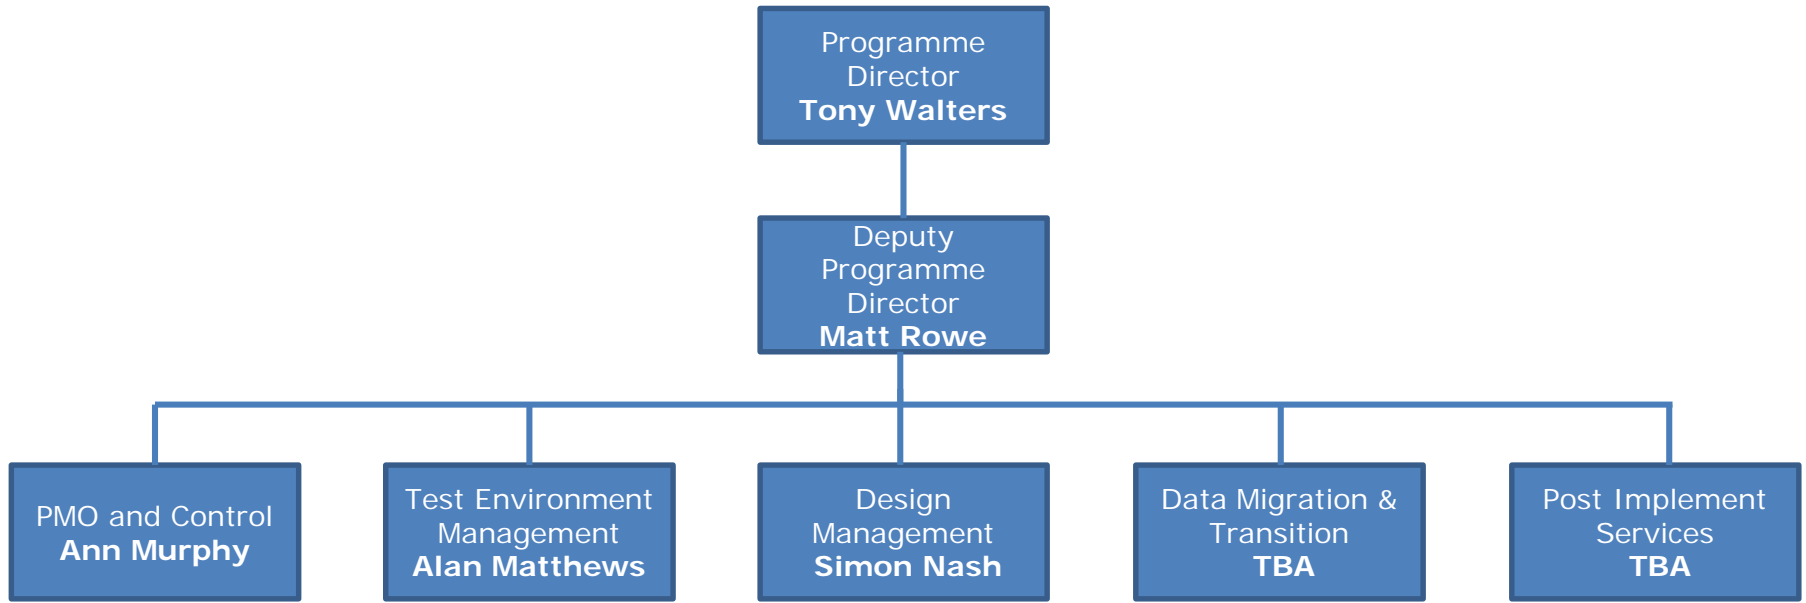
Programme Director
**Tony Walters**

Deputy Programme Director
**Matt Rowe**

PMO and Control
**Ann Murphy**

Test Environment Management
**Alan Matthews**

Design Management
**Simon Nash**

Data Migration & Transition
**TBA**

Post Implement Services
**TBA**